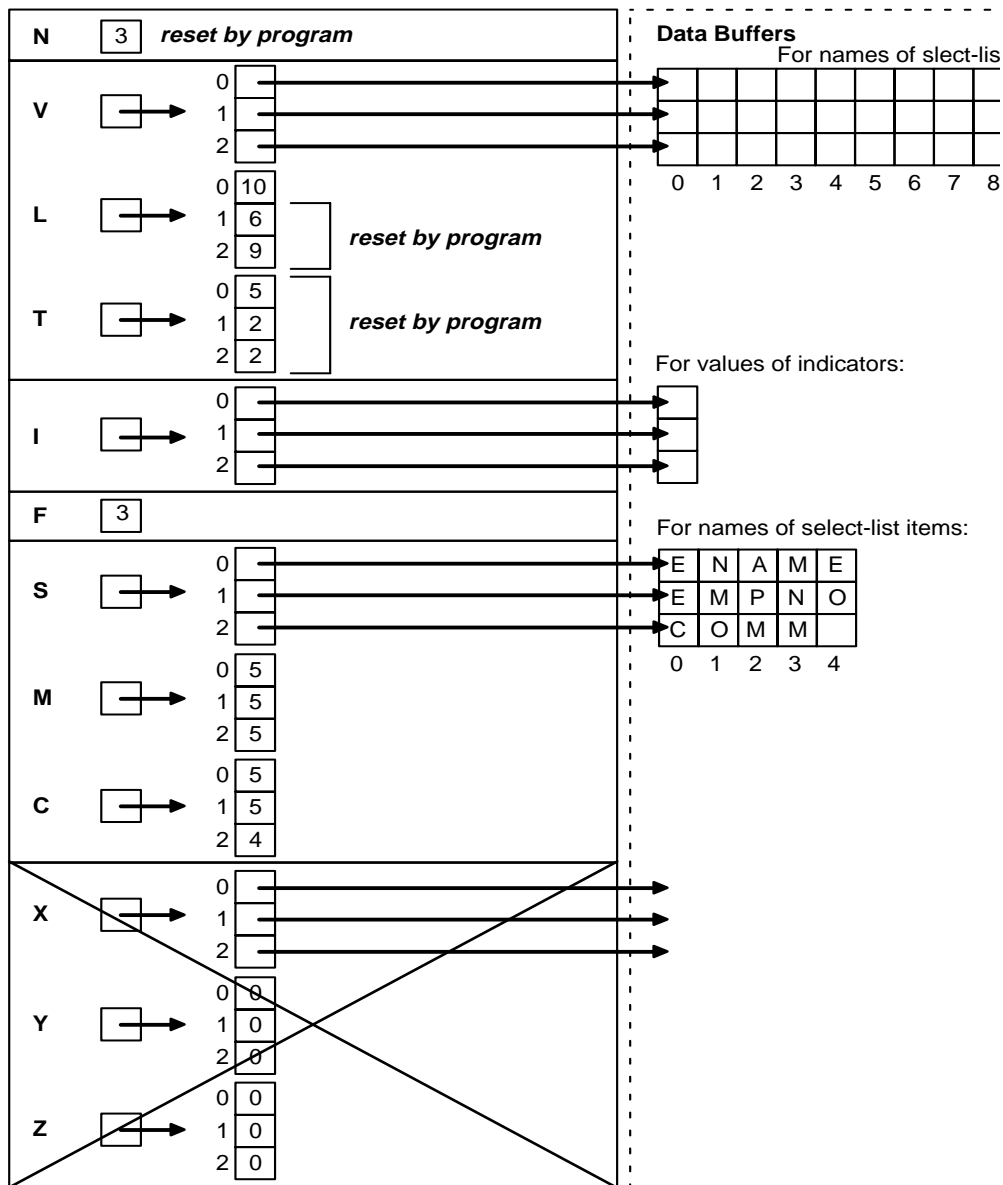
N 3 reset by program

V
0
1
2

L
0 10
1 6
2 9
reset by program

T
0 5
1 2
2 2
reset by program

I
0
1
2

F 3

S
0
1
2

M
0 5
1 5
2 5

C
0 5
1 5
2 4

X
0
1
2

Y
0 0
1 0
2 0

Z
0 0
1 0
2 0

Data Buffers
For names of slect-lis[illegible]

0 1 2 3 4 5 6 7 8

For values of indicators:

For names of select-list items:

| E | N | A | M | E |
|---|---|---|---|---|
| E | M | P | N | O |
| C | O | M | M |  |

0 1 2 3 4